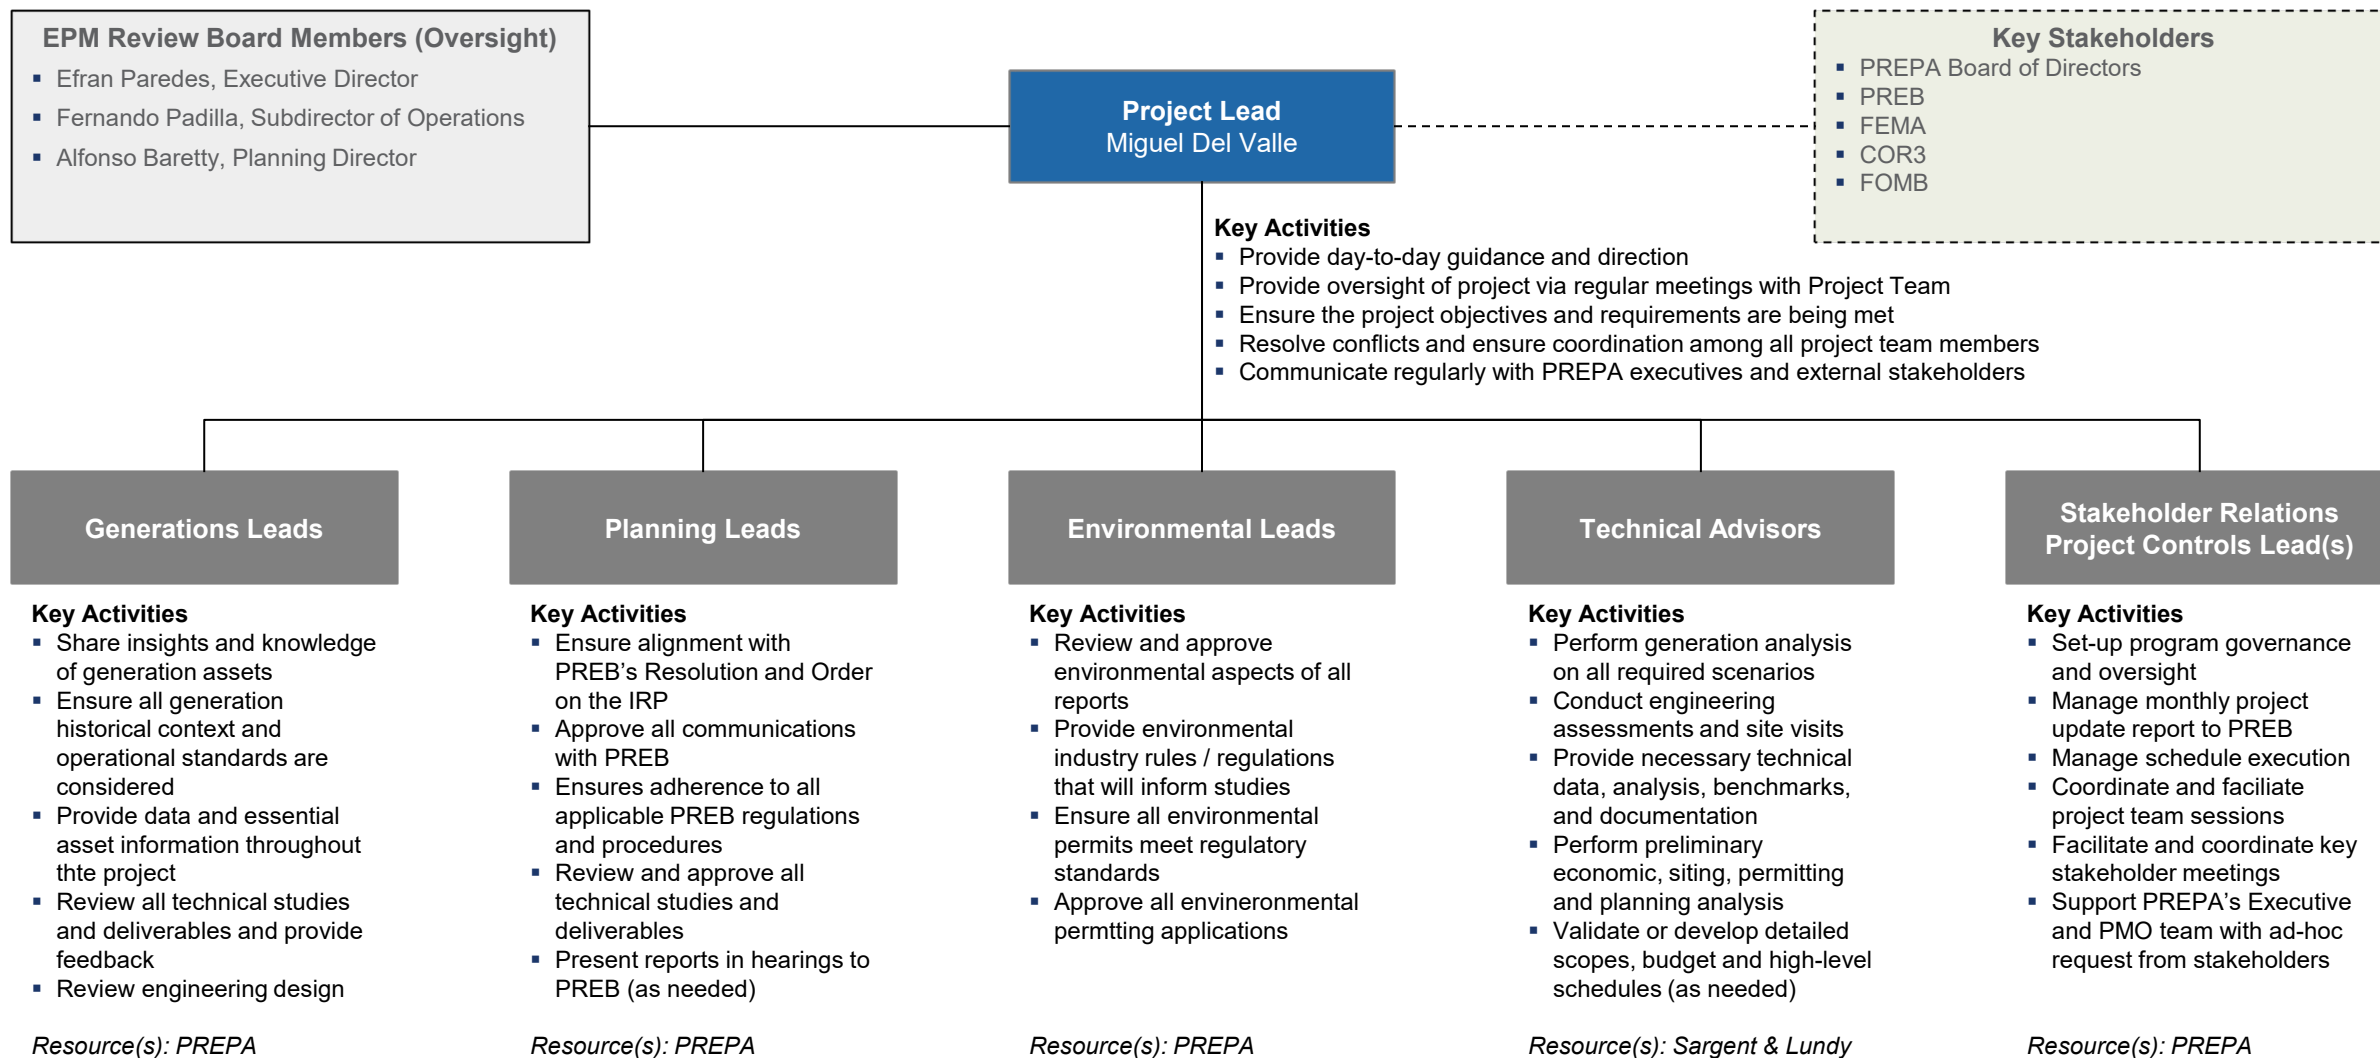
EPM Review Board Members (Oversight)
- Efran Paredes, Executive Director
- Fernando Padilla, Subdirector of Operations
- Alfonso Baretty, Planning Director

Project Lead
Miguel Del Valle

Key Stakeholders
- PREPA Board of Directors
- PREB
- FEMA
- COR3
- FOMB

Key Activities
- Provide day-to-day guidance and direction
- Provide oversight of project via regular meetings with Project Team
- Ensure the project objectives and requirements are being met
- Resolve conflicts and ensure coordination among all project team members
- Communicate regularly with PREPA executives and external stakeholders

Generations Leads

Key Activities
- Share insights and knowledge of generation assets
- Ensure all generation historical context and operational standards are considered
- Provide data and essential asset information throughout thte project
- Review all technical studies and deliverables and provide feedback
- Review engineering design

Resource(s): PREPA

Planning Leads

Key Activities
- Ensure alignment with PREB's Resolution and Order on the IRP
- Approve all communications with PREB
- Ensures adherence to all applicable PREB regulations and procedures
- Review and approve all technical studies and deliverables
- Present reports in hearings to PREB (as needed)

Resource(s): PREPA

Environmental Leads

Key Activities
- Review and approve environmental aspects of all reports
- Provide environmental industry rules / regulations that will inform studies
- Ensure all environmental permits meet regulatory standards
- Approve all envineronmental permting applications

Resource(s): PREPA

Technical Advisors

Key Activities
- Perform generation analysis on all required scenarios
- Conduct engineering assessments and site visits
- Provide necessary technical data, analysis, benchmarks, and documentation
- Perform preliminary economic, siting, permitting and planning analysis
- Validate or develop detailed scopes, budget and high-level schedules (as needed)

Resource(s): Sargent & Lundy

Stakeholder Relations Project Controls Lead(s)

Key Activities
- Set-up program governance and oversight
- Manage monthly project update report to PREB
- Manage schedule execution
- Coordinate and faciliate project team sessions
- Facilitate and coordinate key stakeholder meetings
- Support PREPA's Executive and PMO team with ad-hoc request from stakeholders

Resource(s): PREPA